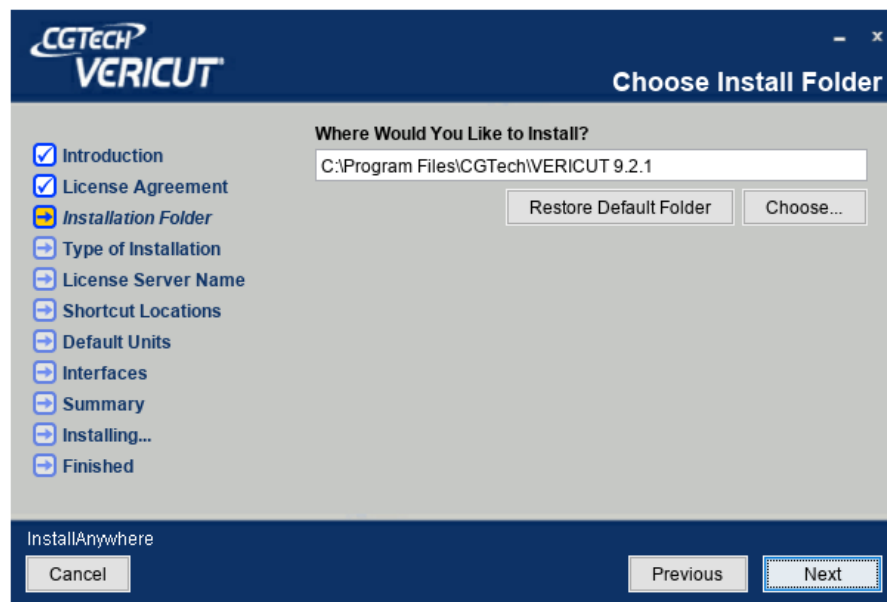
CGTECH
VERICUT

Choose Install Folder

Introduction
License Agreement
Installation Folder
Type of Installation
License Server Name
Shortcut Locations
Default Units
Interfaces
Summary
Installing...
Finished

Where Would You Like to Install?
C:\Program Files\CGTech\VERICUT 9.2.1
Restore Default Folder
Choose...

InstallAnywhere
Cancel
Previous
Next